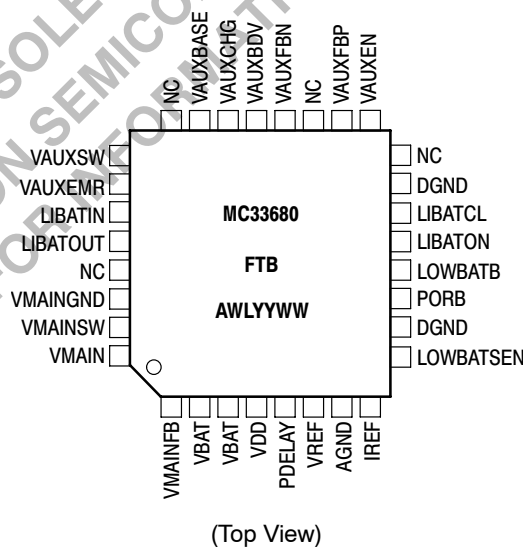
SOLE
SEMICO
FOR INFORMATI

NC
VAUXBASE
VAUXCHG
VAUXBDV
VAUXFBN
NC
VAUXFBP
VAUXEN

VAUXSW
VAUXEMR
LIBATIN
LIBATOUT
NC
VMAINGND
VMAINSW
VMAIN

MC33680

FTB

AWLYYWW

NC
DGND
LIBATCL
LIBATON
LOWBATB
PORB
DGND
LOWBATSEN

VMAINFB
VBAT
VBAT
VDD
PDELAY
VREF
AGND
IREF

(Top View)